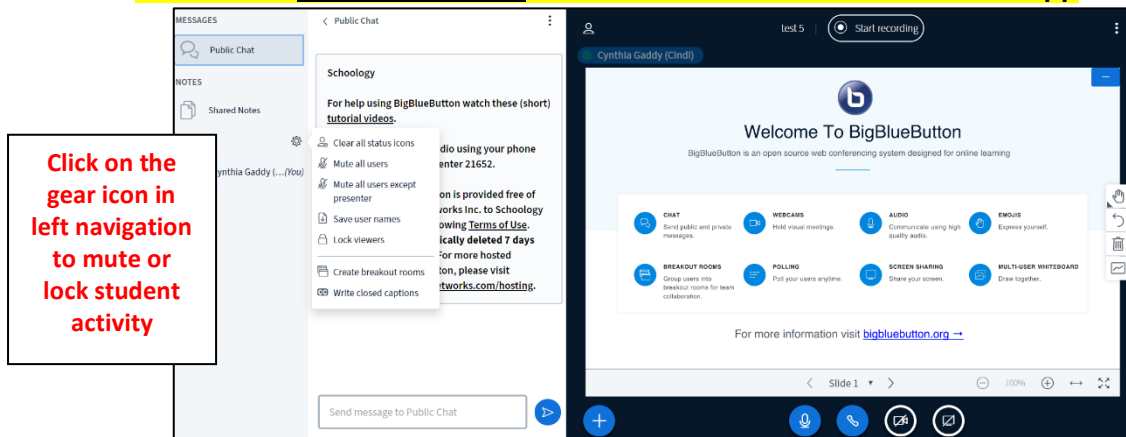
Click on the gear icon in left navigation to mute or lock student activity

MESSAGES

Public Chat

NOTES

Shared Notes

ynthia Gaddy (...(You)

Clear all status icons

Mute all users

Mute all users except presenter

Save user names

Lock viewers

Create breakout rooms

Write closed captions

< Public Chat

Schoology

For help using BigBlueButton watch these (short) tutorial videos.

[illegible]dio using your phone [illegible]enter 21652.

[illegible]on is provided free of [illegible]works Inc. to Schoology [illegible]owing Terms of Use. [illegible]ically deleted 7 days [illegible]For more hosted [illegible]ton, please visit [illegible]etworks.com/hosting.

Send message to Public Chat

test 5

Start recording

Cynthia Gaddy (Cindi)

Welcome To BigBlueButton

BigBlueButton is an open source web conferencing system designed for online learning

CHAT
Send public and private messages.

WEBCAMS
Hold visual meetings.

AUDIO
Communicate using high quality audio.

EMOJIS
Express yourself.

BREAKOUT ROOMS
Group users into breakout rooms for team collaboration.

POLLING
Poll your users anytime.

SCREEN SHARING
Share your screen.

MULTI-USER WHITEBOARD
Draw together.

For more information visit bigbluebutton.org →

Slide 1

100%